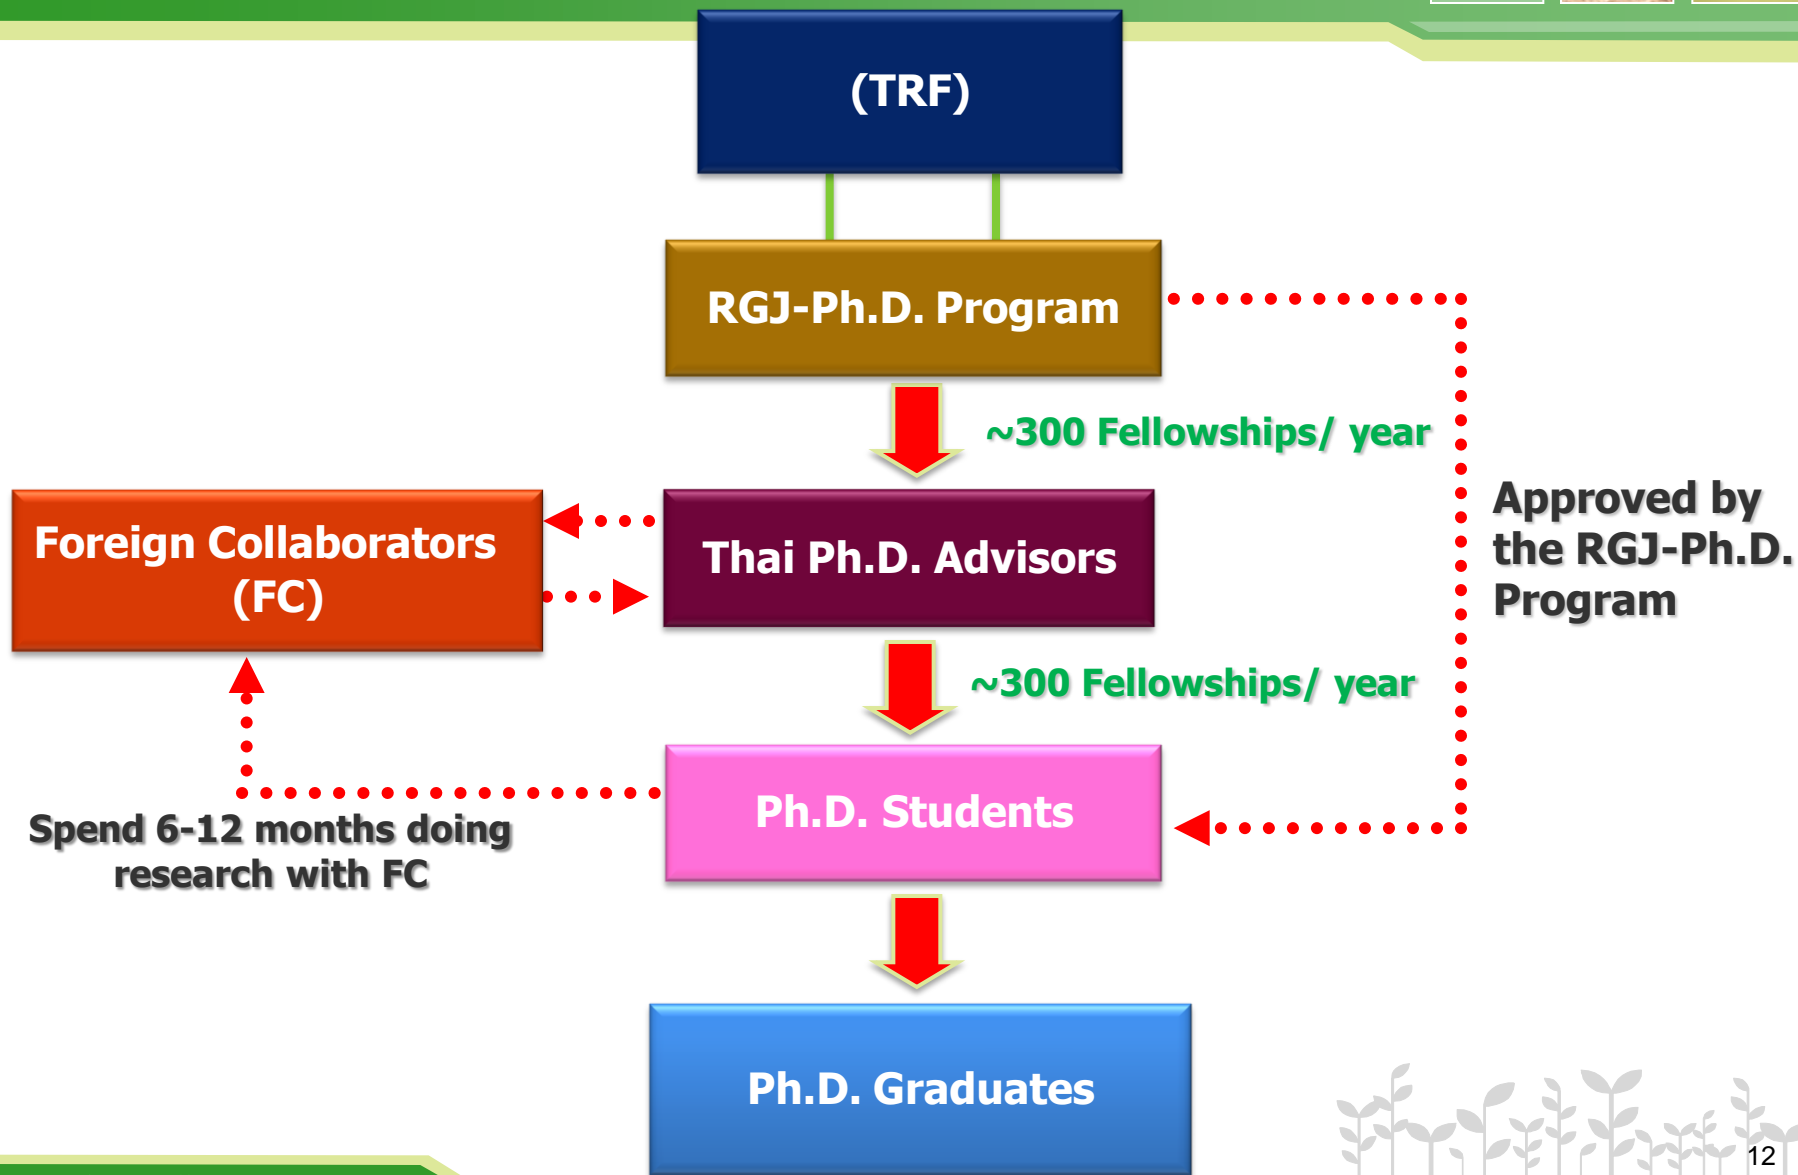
(TRF)

RGJ-Ph.D. Program

~300 Fellowships/ year

Foreign Collaborators (FC)

Thai Ph.D. Advisors

Approved by the RGJ-Ph.D. Program

~300 Fellowships/ year

Ph.D. Students

Spend 6-12 months doing research with FC

Ph.D. Graduates

12